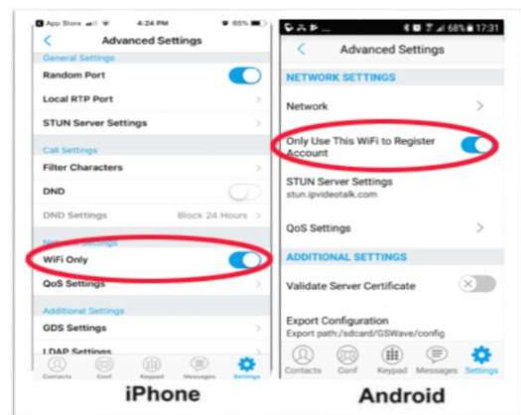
App Store 4:24 PM 85%

Advanced Settings

General Settings

Random Port

Local RTP Port

STUN Server Settings

Call Settings

Filter Characters

DND

DND Settings Block 24 Hours

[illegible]

WiFi Only

QoS Settings

Additional Settings

GDS Settings

LDAP Settings

Contacts Conf Keypad Messages Settings

iPhone

68% 17:31

Advanced Settings

NETWORK SETTINGS

Network

Only Use This WiFi to Register Account

STUN Server Settings
stun.ipvideotalk.com

QoS Settings

ADDITIONAL SETTINGS

Validate Server Certificate

Export Configuration
Export path:/sdcard/GSWave/config

Contacts Conf Keypad Messages Settings

Android